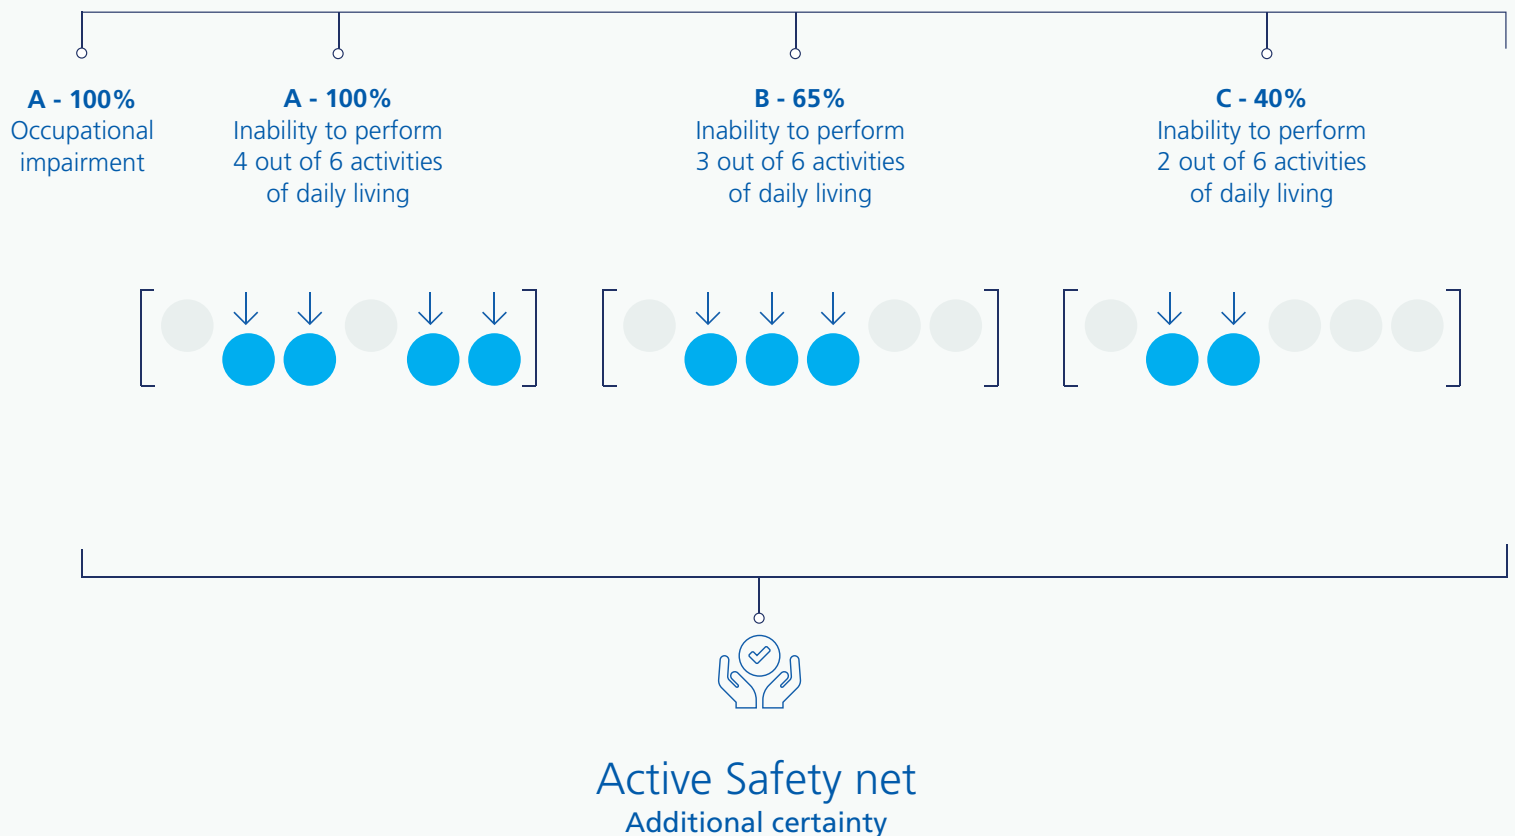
A - 100%
Occupational impairment

A - 100%
Inability to perform 4 out of 6 activities of daily living

B - 65%
Inability to perform 3 out of 6 activities of daily living

C - 40%
Inability to perform 2 out of 6 activities of daily living

Active Safety net
Additional certainty